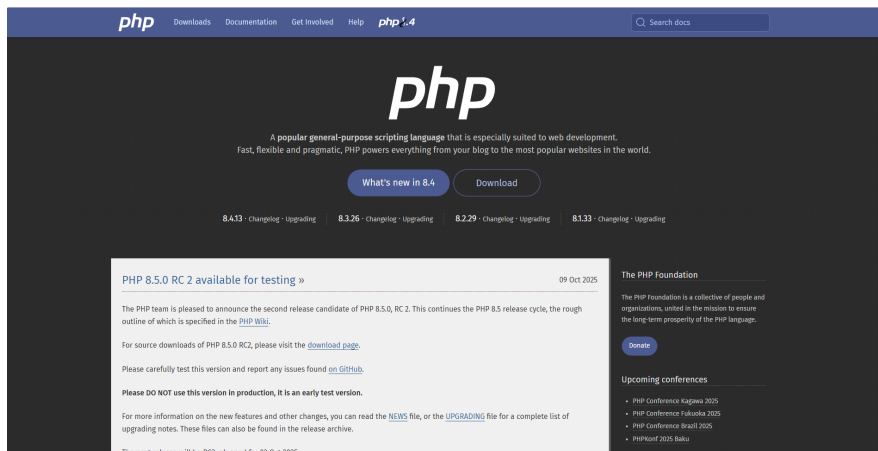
php Downloads Documentation Get Involved Help php 8.4

Search docs

php

A popular general-purpose scripting language that is especially suited to web development.
Fast, flexible and pragmatic, PHP powers everything from your blog to the most popular websites in the world.

What's new in 8.4

Download

8.4.13 · Changelog · Upgrading

8.3.26 · Changelog · Upgrading

8.2.29 · Changelog · Upgrading

8.1.33 · Changelog · Upgrading

PHP 8.5.0 RC 2 available for testing »

09 Oct 2025

The PHP team is pleased to announce the second release candidate of PHP 8.5.0, RC 2. This continues the PHP 8.5 release cycle, the rough outline of which is specified in the PHP Wiki.

For source downloads of PHP 8.5.0 RC2, please visit the download page.

Please carefully test this version and report any issues found on GitHub.

Please DO NOT use this version in production, it is an early test version.

For more information on the new features and other changes, you can read the NEWS file, or the UPGRADING file for a complete list of upgrading notes. These files can also be found in the release archive.

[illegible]

The PHP Foundation

The PHP Foundation is a collective of people and organizations, united in the mission to ensure the long-term prosperity of the PHP language.

Donate

Upcoming conferences

PHP Conference Kagawa 2025

PHP Conference Fukuoka 2025

PHP Conference Brazil 2025

PHPKonf 2025 Baku